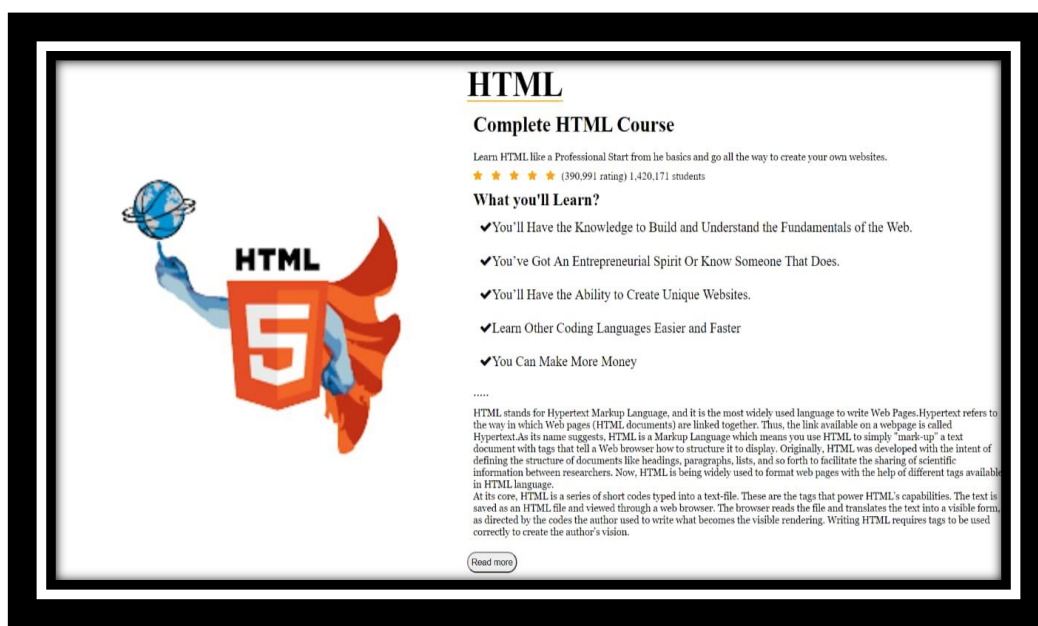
HTML

5

HTML

Complete HTML Course

Learn HTML like a Professional Start from he basics and go all the way to create your own websites.

★ ★ ★ ★ ★ (390,991 rating) 1,420,171 students

What you'll Learn?

✔You'll Have the Knowledge to Build and Understand the Fundamentals of the Web.

✔You've Got An Entrepreneurial Spirit Or Know Someone That Does.

✔You'll Have the Ability to Create Unique Websites.

✔Learn Other Coding Languages Easier and Faster

✔You Can Make More Money

.....

HTML stands for Hypertext Markup Language, and it is the most widely used language to write Web Pages.Hypertext refers to the way in which Web pages (HTML documents) are linked together. Thus, the link available on a webpage is called Hypertext.As its name suggests, HTML is a Markup Language which means you use HTML to simply "mark-up" a text document with tags that tell a Web browser how to structure it to display. Originally, HTML was developed with the intent of defining the structure of documents like headings, paragraphs, lists, and so forth to facilitate the sharing of scientific information between researchers. Now, HTML is being widely used to format web pages with the help of different tags available in HTML language.
At its core, HTML is a series of short codes typed into a text-file. These are the tags that power HTML's capabilities. The text is saved as an HTML file and viewed through a web browser. The browser reads the file and translates the text into a visible form, as directed by the codes the author used to write what becomes the visible rendering. Writing HTML requires tags to be used correctly to create the author's vision.

Read more